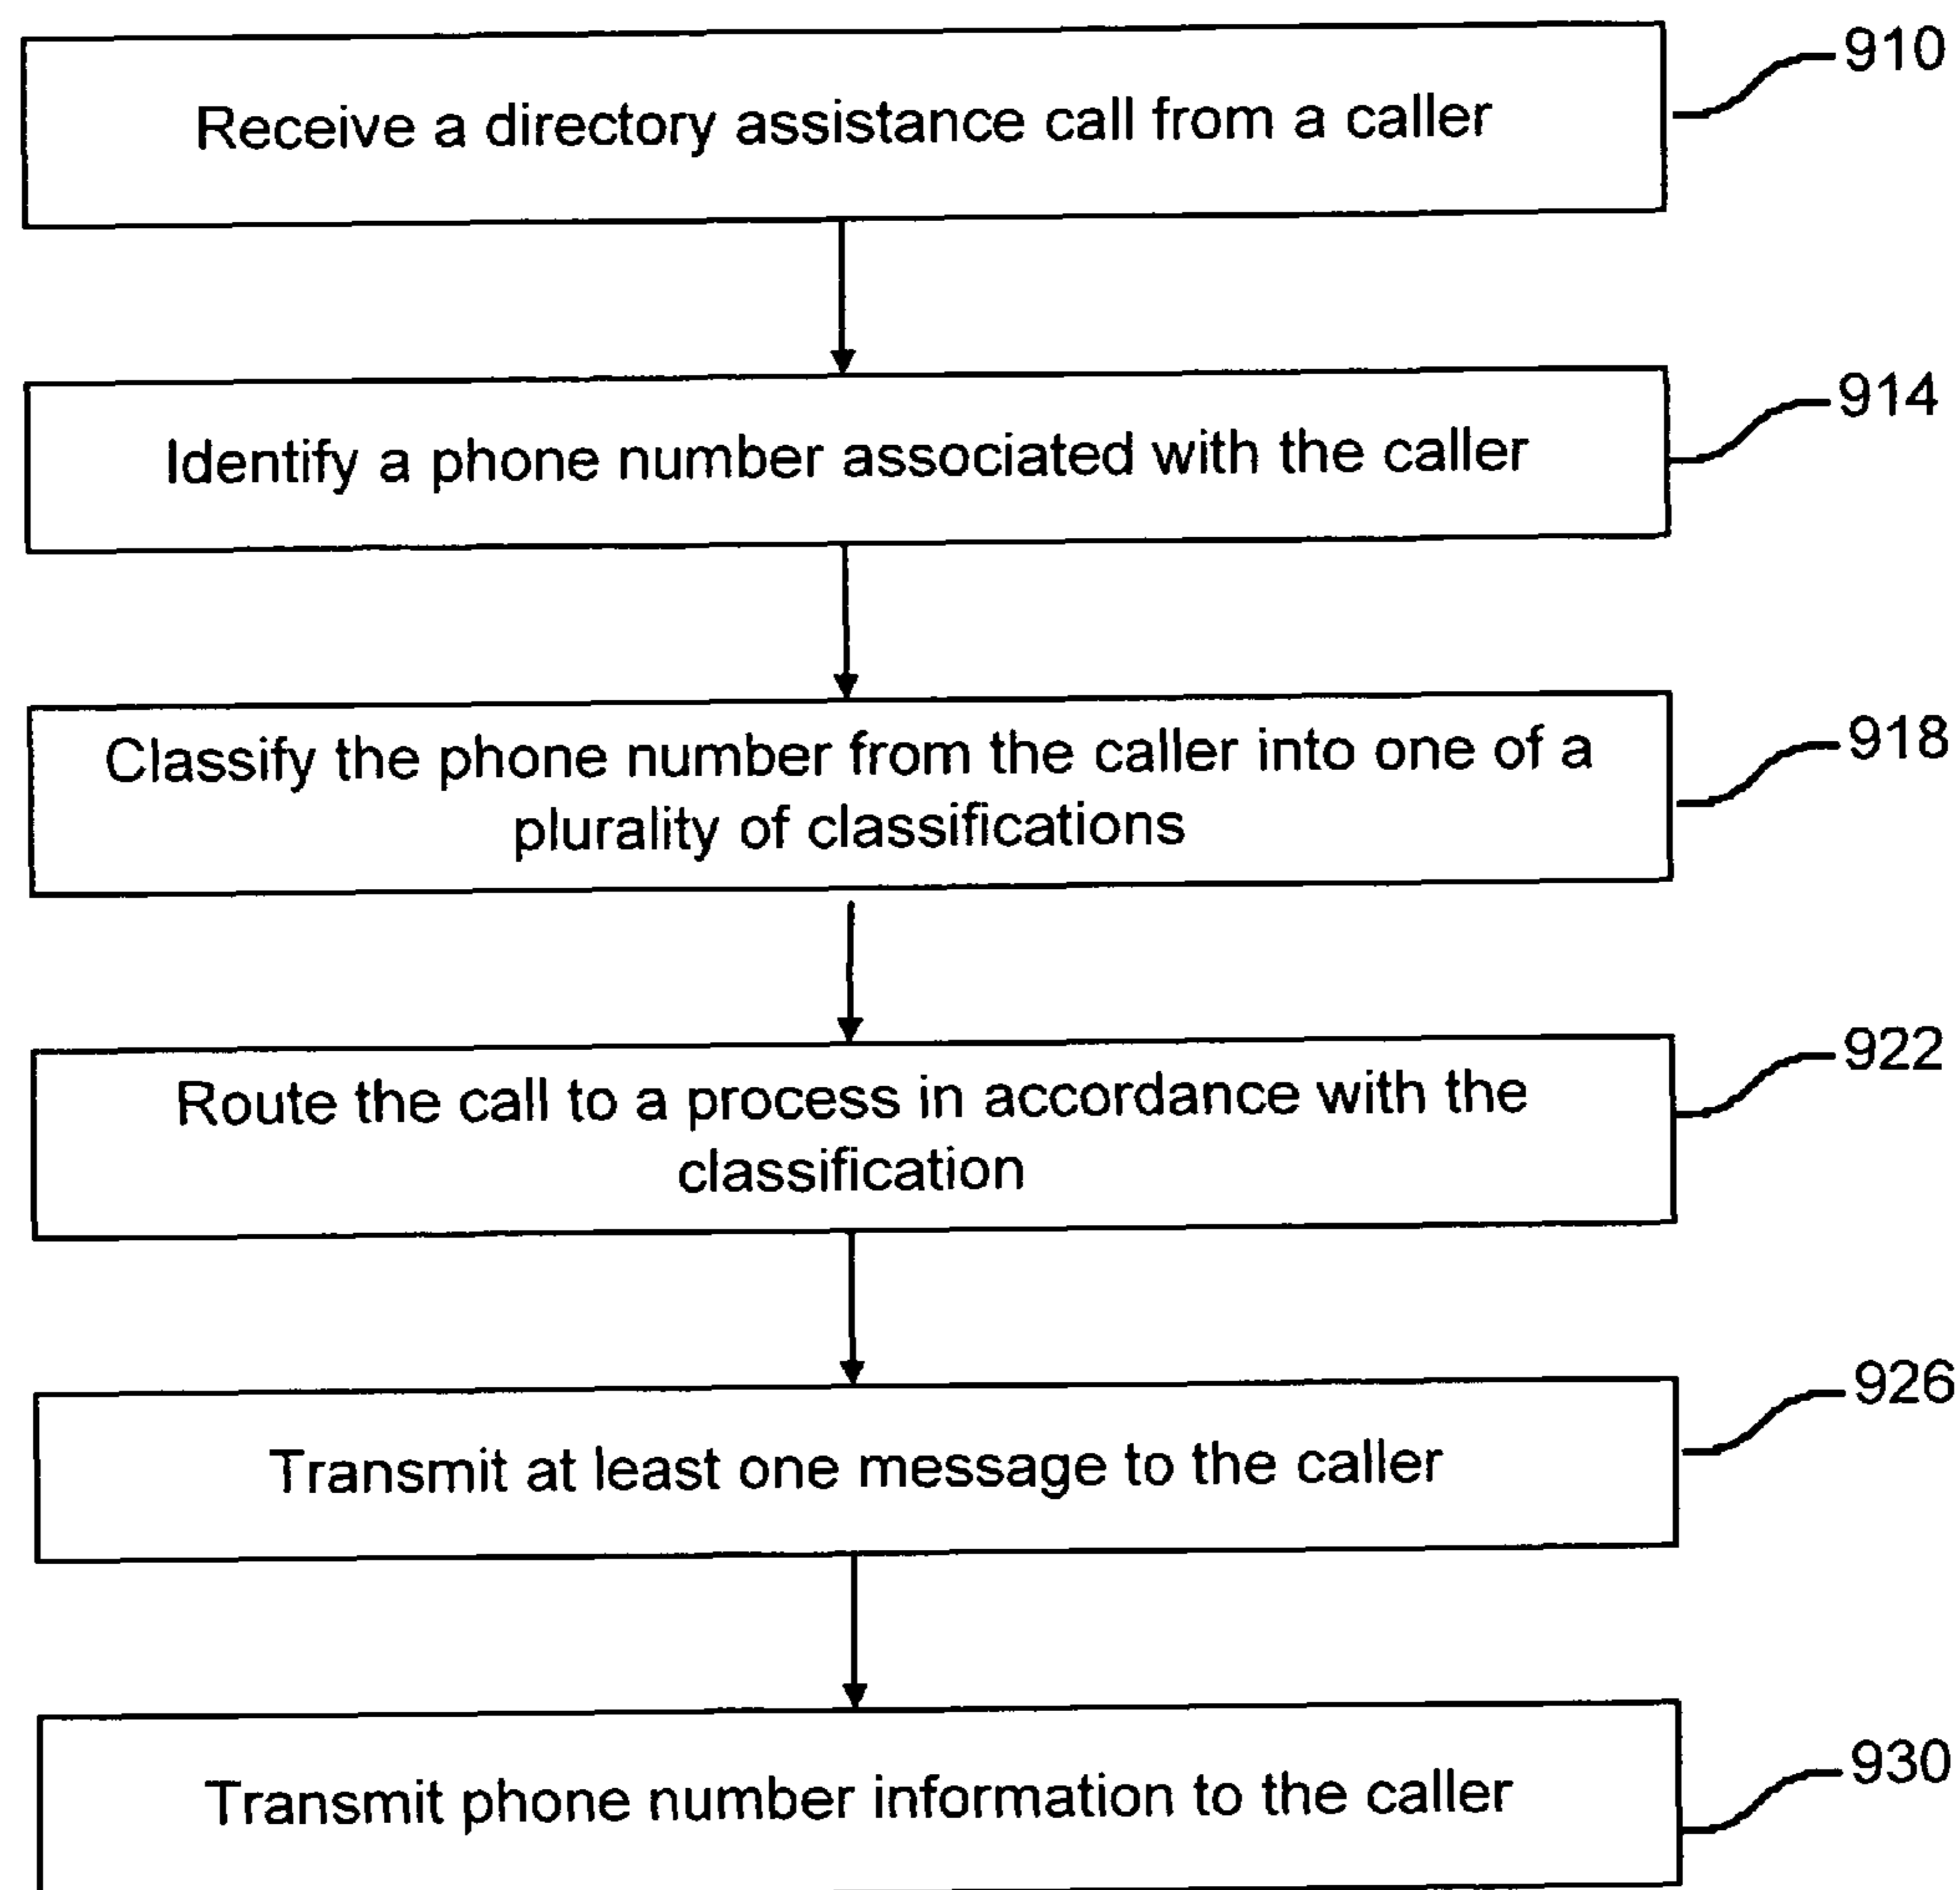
Receive a directory assistance call from a caller

910

Identify a phone number associated with the caller

914

Classify the phone number from the caller into one of a plurality of classifications

918

Route the call to a process in accordance with the classification

922

Transmit at least one message to the caller

926

Transmit phone number information to the caller

930